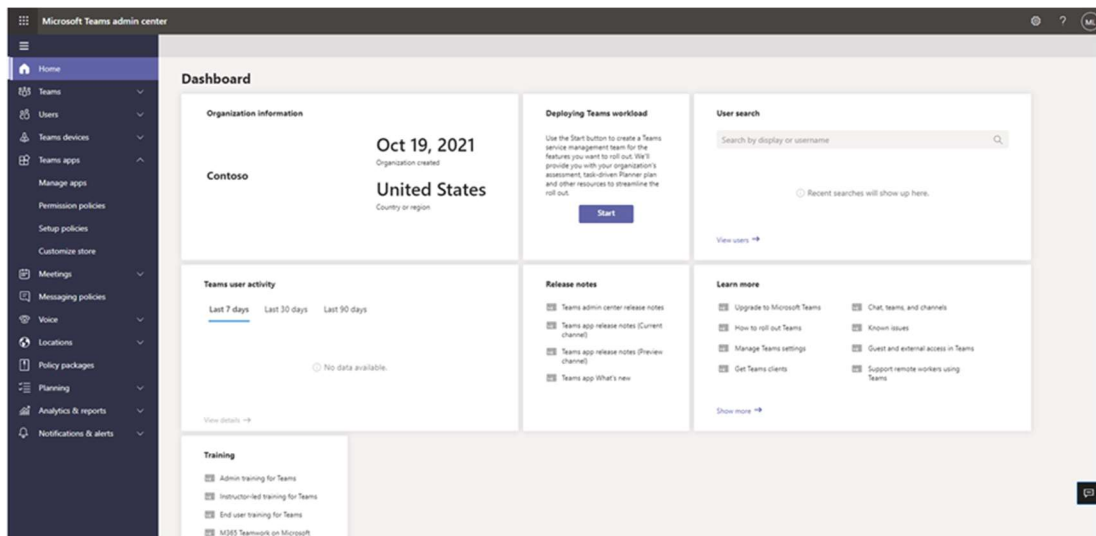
Microsoft Teams admin center

ML

Home
Teams
Users
Teams devices
Teams apps
Manage apps
Permission policies
Setup policies
Customize store
Meetings
Messaging policies
Voice
Locations
Policy packages
Planning
Analytics & reports
Notifications & alerts

Dashboard

Organization information

Contoso

Oct 19, 2021
Organization created

United States
Country or region

Deploying Teams workload

Use the Start button to create a Teams service management team for the features you want to roll out. We'll provide you with your organization's assessment, task-driven Planner plan and other resources to streamline the roll out.

Start

User search

Search by display or username

Recent searches will show up here.

View users →

Teams user activity

Last 7 days Last 30 days Last 90 days

No data available.

View details →

Release notes

Teams admin center release notes
Teams app release notes (Current channel)
Teams app release notes (Preview channel)
Teams app What's new

Learn more

Upgrade to Microsoft Teams
How to roll out Teams
Manage Teams settings
Get Teams clients
Chat, teams, and channels
Known issues
Guest and external access in Teams
Support remote workers using Teams

Show more →

Training

Admin training for Teams
Instructor-led training for Teams
End user training for Teams
M365 Teamwork on Microsoft